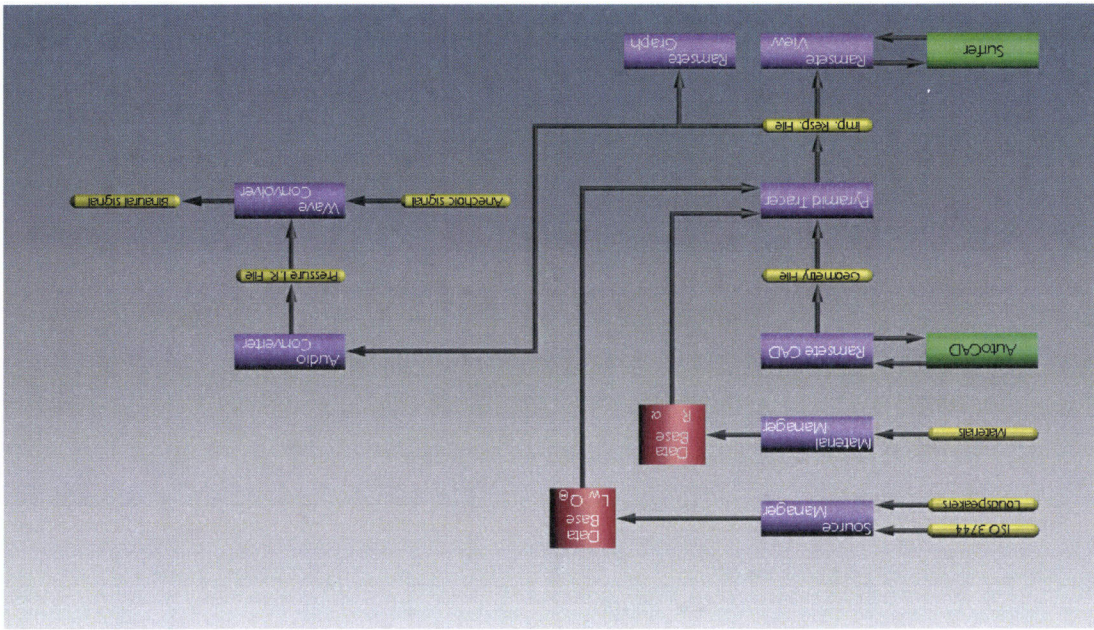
Surfer

Ramsete View

Ramsete Graph

Imp. Resp. File

Pyramid Tracer

Anechoic signal

Wave Convolver

Binaural signal

Geometry File

Pressure I.R. File

AutoCAD

Ramsete CAD

Audio Converter

Materials

Material Manager

Data Base R α

Loudspeakers

ISO 3744

Source Manager

Data Base $L_w$ $Q_\theta$